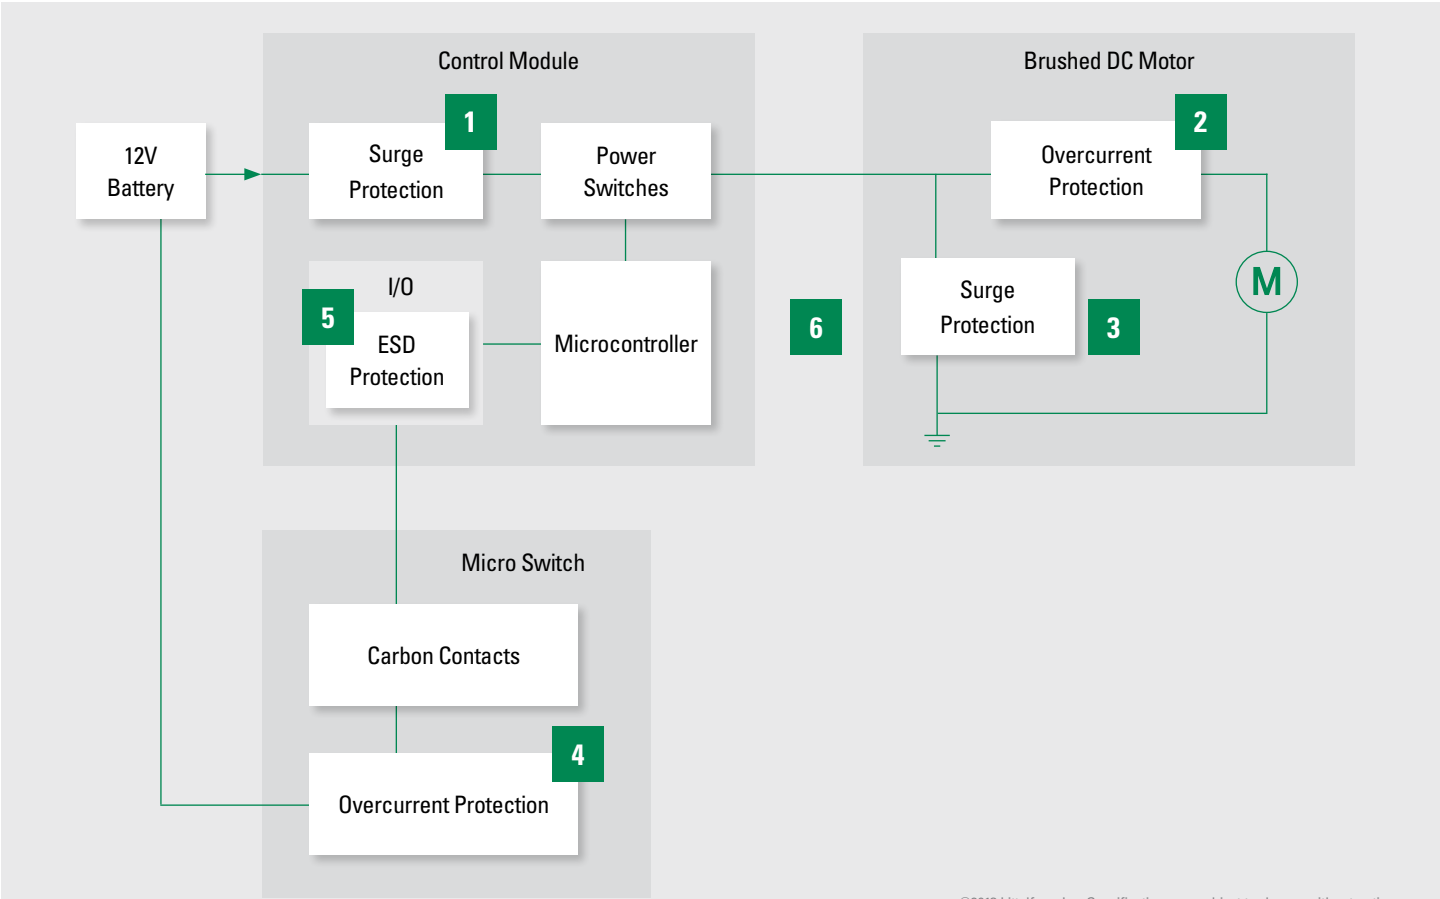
Control Module

Brushed DC Motor

12V Battery

Surge Protection

1

Power Switches

Overcurrent Protection

2

I/O

5

ESD Protection

Microcontroller

6

Surge Protection

3

M

Micro Switch

Carbon Contacts

4

Overcurrent Protection

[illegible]